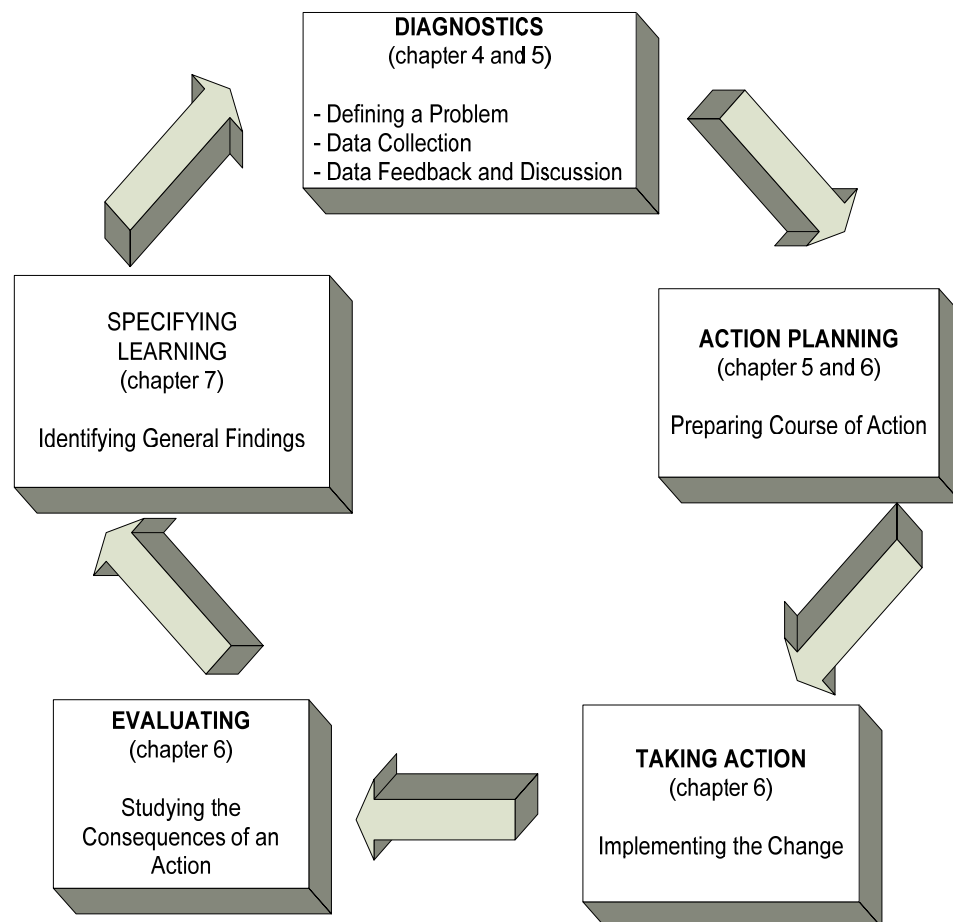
DIAGNOSTICS
(chapter 4 and 5)

- Defining a Problem
- Data Collection
- Data Feedback and Discussion

ACTION PLANNING
(chapter 5 and 6)

Preparing Course of Action

TAKING ACTION
(chapter 6)

Implementing the Change

EVALUATING
(chapter 6)

Studying the Consequences of an Action

SPECIFYING LEARNING
(chapter 7)

Identifying General Findings